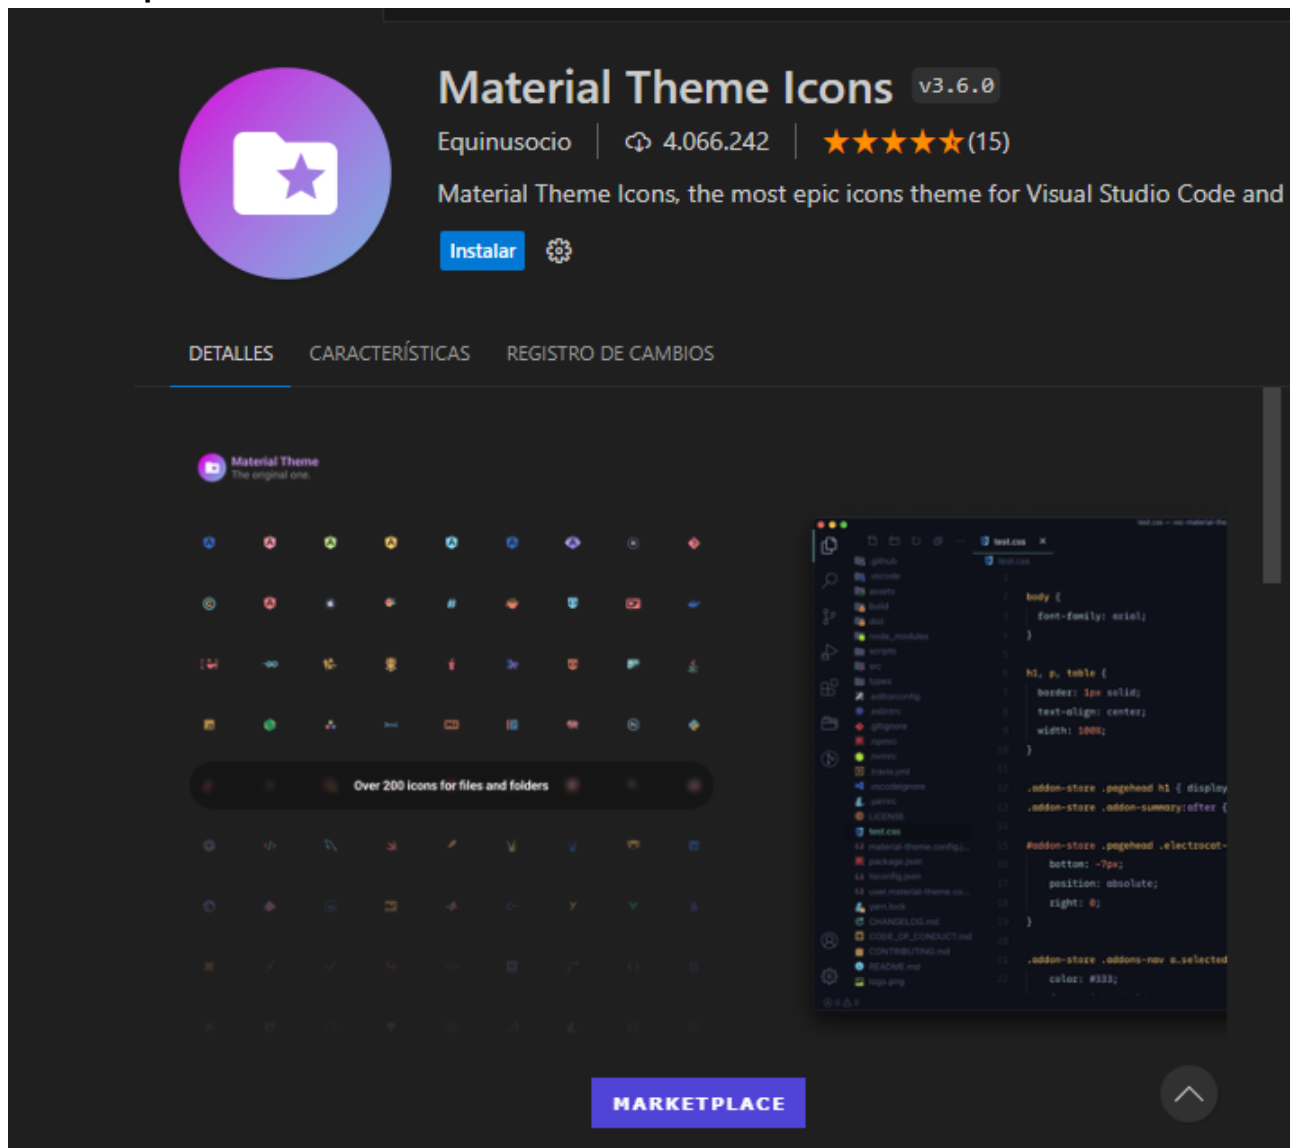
Material Theme Icons v3.6.0

Equinusocio | 4.066.242 | ★★★★★(15)

Material Theme Icons, the most epic icons theme for Visual Studio Code and

Instalar

DETALLES CARACTERÍSTICAS REGISTRO DE CAMBIOS

Material Theme
The original one.

Over 200 icons for files and folders

test.css

body {
font-family: arial;
}

h1, p, table {
border: 1px solid;
text-align: center;
width: 100%;
}

.addon-store .pagehead h1 { display
.addon-store .addon-summary:after {

#addon-store .pagehead .electrocat-
bottom: -7px;
position: absolute;
right: 0;
}

.addon-store .addons-nav a.selected
color: #333;

MARKETPLACE